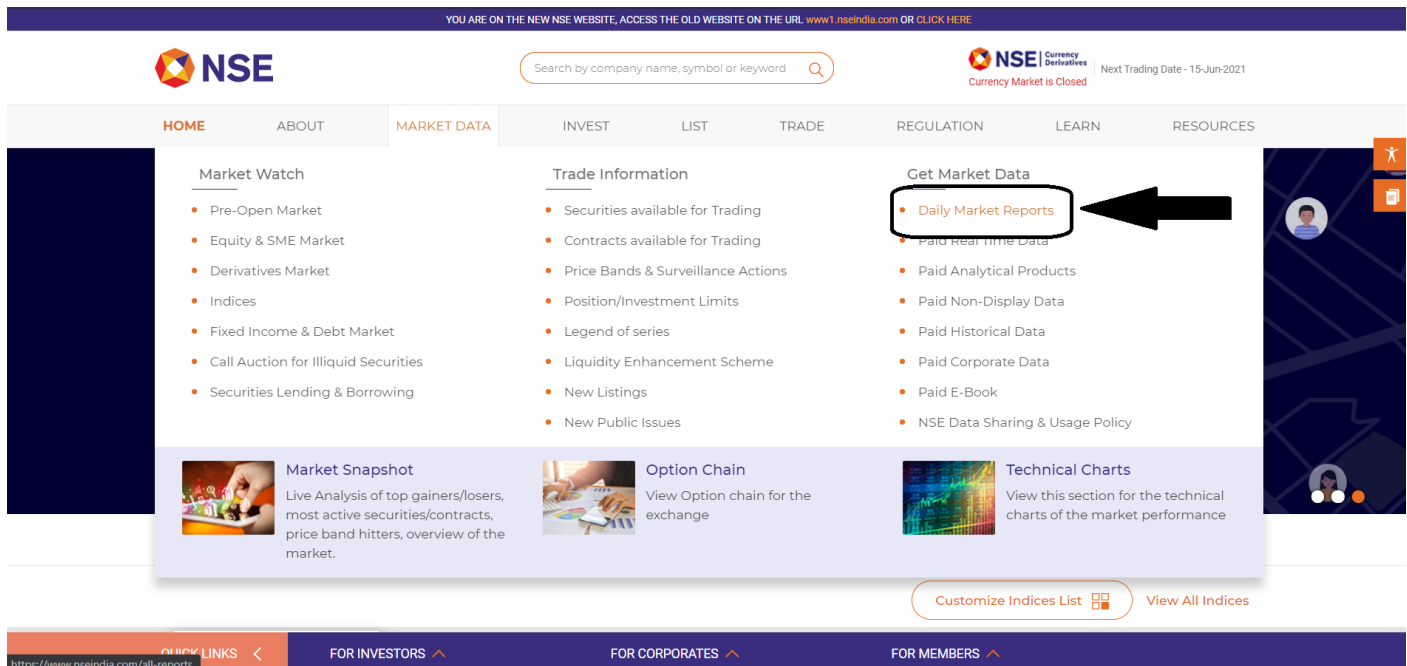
YOU ARE ON THE NEW NSE WEBSITE, ACCESS THE OLD WEBSITE ON THE URL www1.nseindia.com OR CLICK HERE

NSE

Search by company name, symbol or keyword

NSE Currency Derivatives
Currency Market is Closed

Next Trading Date - 15-Jun-2021

HOME ABOUT MARKET DATA INVEST LIST TRADE REGULATION LEARN RESOURCES

Market Watch
- Pre-Open Market
- Equity & SME Market
- Derivatives Market
- Indices
- Fixed Income & Debt Market
- Call Auction for Illiquid Securities
- Securities Lending & Borrowing

Trade Information
- Securities available for Trading
- Contracts available for Trading
- Price Bands & Surveillance Actions
- Position/Investment Limits
- Legend of series
- Liquidity Enhancement Scheme
- New Listings
- New Public Issues

Get Market Data
- Daily Market Reports
- Paid Real Time Data
- Paid Analytical Products
- Paid Non-Display Data
- Paid Historical Data
- Paid Corporate Data
- Paid E-Book
- NSE Data Sharing & Usage Policy

Market Snapshot
Live Analysis of top gainers/losers, most active securities/contracts, price band hitters, overview of the market.

Option Chain
View Option chain for the exchange

Technical Charts
View this section for the technical charts of the market performance

Customize Indices List View All Indices

QUICK LINKS FOR INVESTORS FOR CORPORATES FOR MEMBERS

https://www.nseindia.com/all-reports